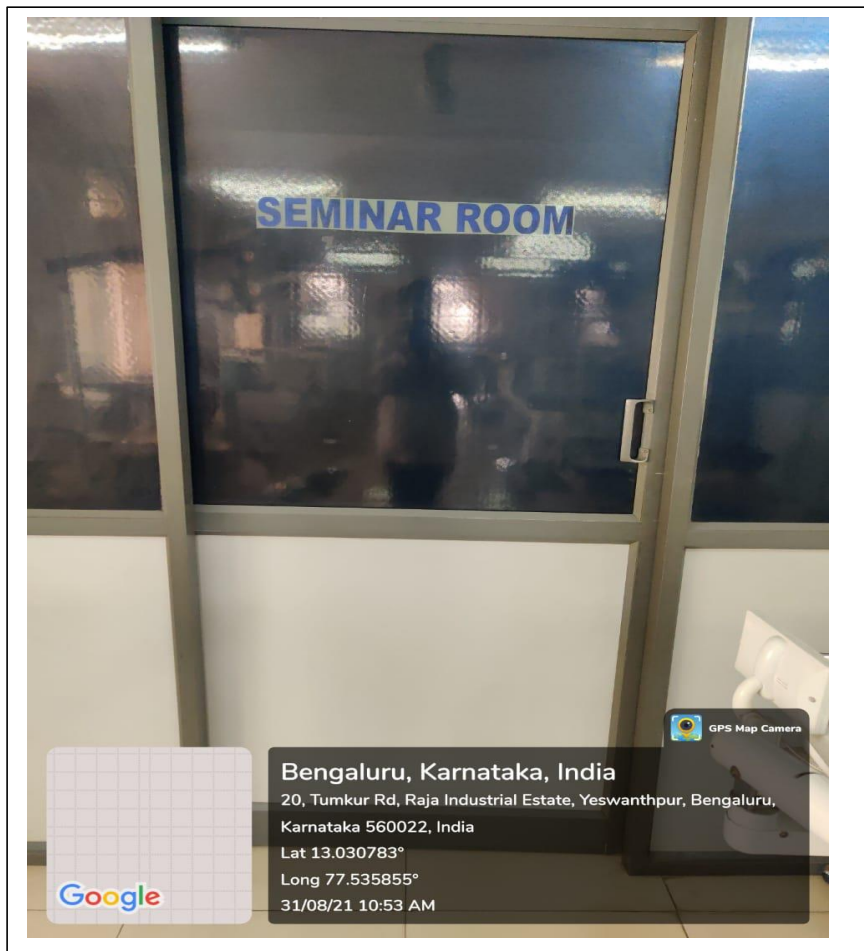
SEMINAR ROOM

GPS Map Camera

Bengaluru, Karnataka, India
20, Tumkur Rd, Raja Industrial Estate, Yeswanthpur, Bengaluru, Karnataka 560022, India
Lat 13.030783°
Long 77.535855°
31/08/21 10:53 AM

Google